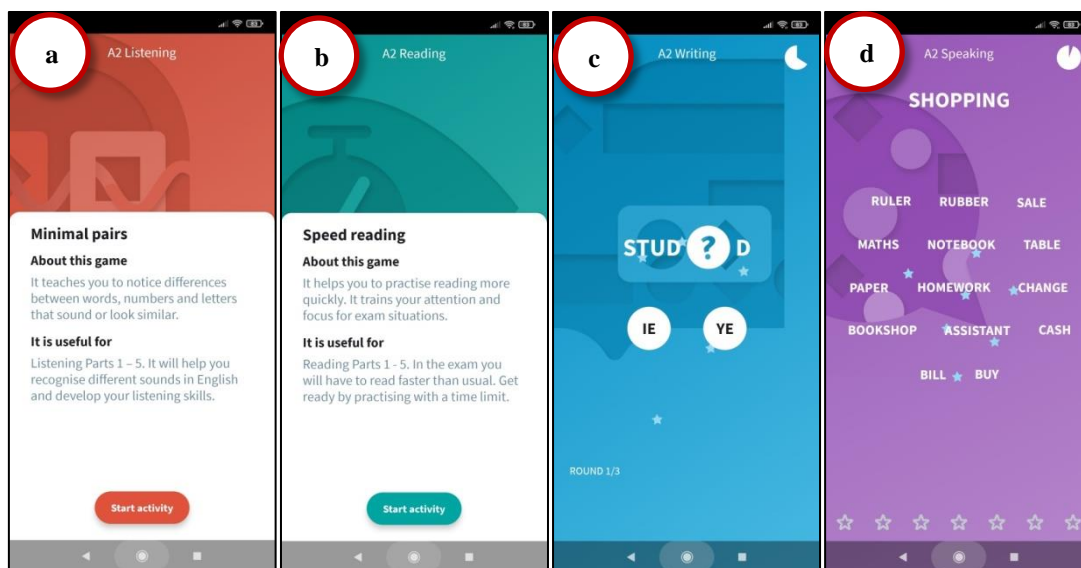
a

A2 Listening

Minimal pairs

About this game

It teaches you to notice differences between words, numbers and letters that sound or look similar.

It is useful for

Listening Parts 1 – 5. It will help you recognise different sounds in English and develop your listening skills.

Start activity

b

A2 Reading

Speed reading

About this game

It helps you to practise reading more quickly. It trains your attention and focus for exam situations.

It is useful for

Reading Parts 1 - 5. In the exam you will have to read faster than usual. Get ready by practising with a time limit.

Start activity

c

A2 Writing

STUD ? D

IE YE

ROUND 1/3

d

A2 Speaking

SHOPPING

RULER RUBBER SALE

MATHS NOTEBOOK TABLE

PAPER HOMEWORK CHANGE

BOOKSHOP ASSISTANT CASH

BILL BUY